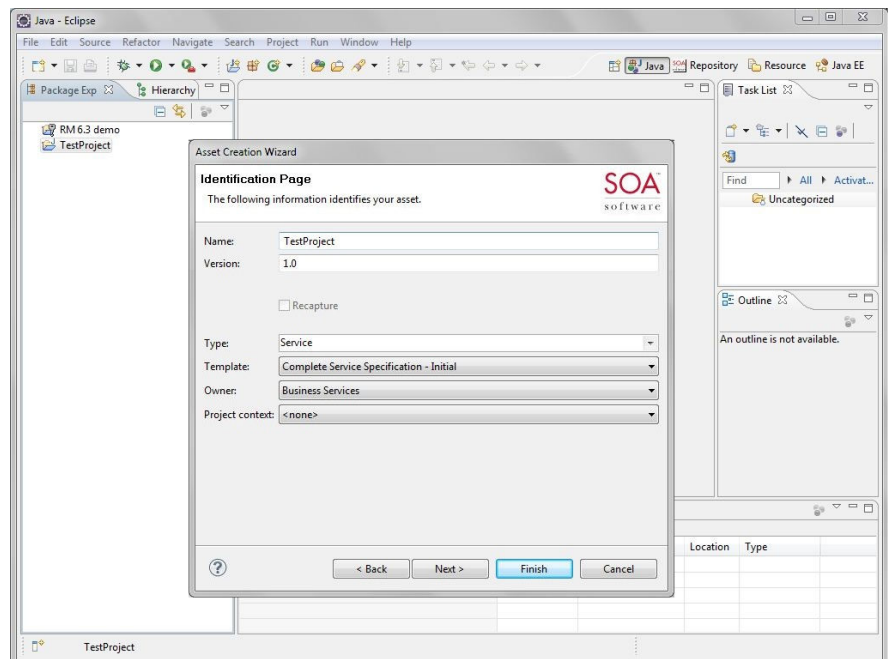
Java - Eclipse

File Edit Source Refactor Navigate Search Project Run Window Help

Java Repository Resource Java EE

Package Exp Hierarchy

RM 6.3 demo
TestProject

Task List

Find All Activat...

Uncategorized

Outline

An outline is not available.

Asset Creation Wizard

Identification Page

The following information identifies your asset.

SOA software

Name: TestProject
Version: 1.0

Recapture

Type: Service
Template: Complete Service Specification - Initial
Owner: Business Services
Project context: <none>

?

< Back Next > Finish Cancel

Location Type

TestProject